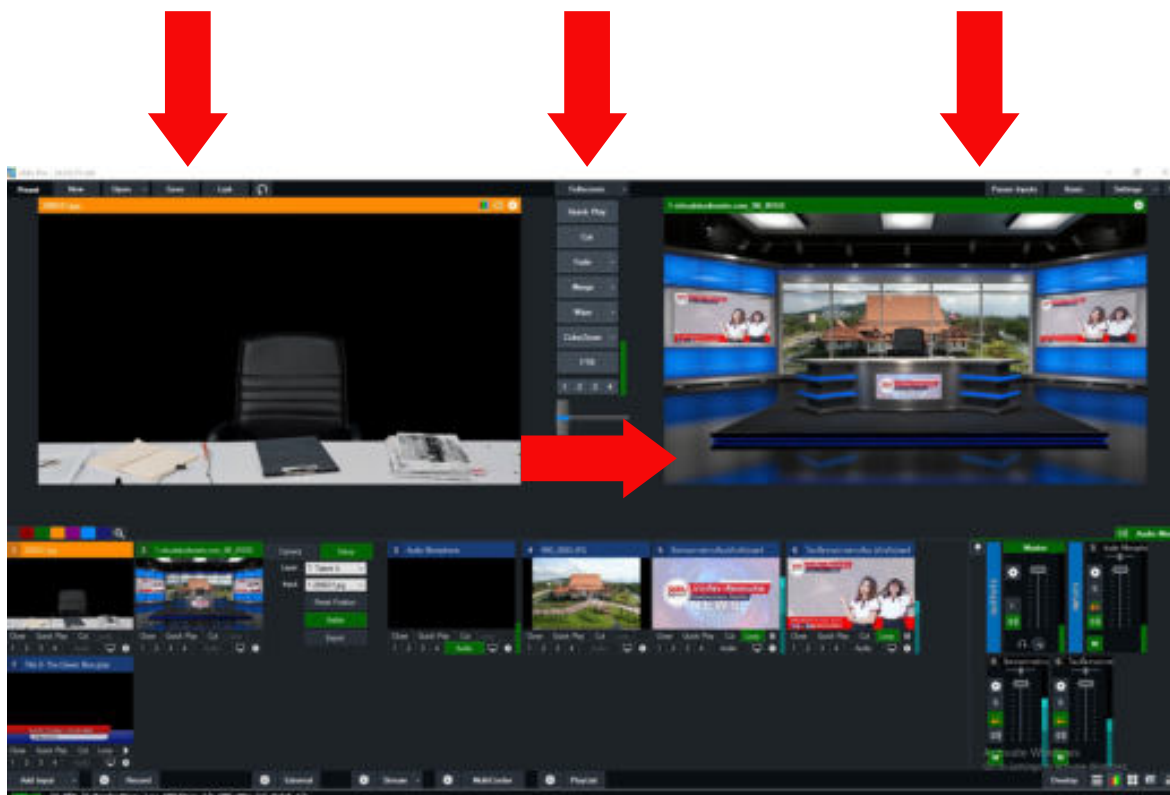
Preset New Open Save Last

Fullscreen

Pause Inputs Reset Settings

Quick Play
Cut
Fade
Merge
Wipe
CubeZoom
Stinger 1
1 2 3 4

Close Quick Play Cut Loop
1 2 3 4

Layer Input Reset Position Done

Audio Microphone

Master

Add Input Record External Stream MultiCorder PlayList

Desktop